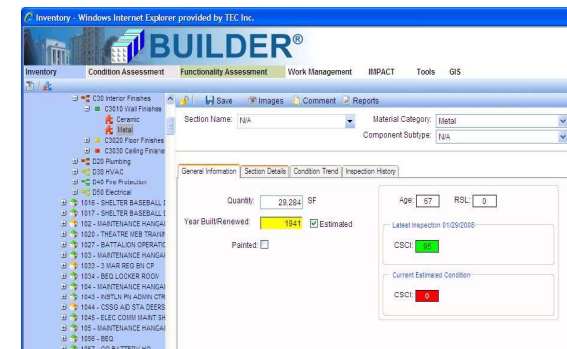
Inventory - Windows Internet Explorer provided by TEC Inc.

BUILDER®

Inventory Condition Assessment Functionality Assessment Work Management IMPACT Tools GIS

C30 Interior Finishes
C3010 Wall Finishes
Ceramic
Metal
C3020 Floor Finishes
C3030 Ceiling Finishes
D20 Plumbing
D30 HVAC
D40 Fire Protection
D50 Electrical
1016 - SHELTER BASEBALL
1017 - SHELTER BASEBALL
102 - MAINTENANCE HANGA
1020 - THEATRE WEB TRAIN
1027 - BATTALION OPERATI
103 - MAINTENANCE HANGA
1033 - 3 MAR REG BN CP
1034 - BEQ LOCKER ROOM
104 - MAINTENANCE HANGA
1043 - INSTLN PH ADMIN CTR
1044 - CSSG AD STA DEERS
1045 - ELEC COMM MAINT SH
105 - MAINTENANCE HANGA
1056 - BEQ
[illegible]

Save Images Comment Reports

Section Name: N/A
Material Category: Metal
Component Subtype: N/A

General Information | Section Details | Condition Trend | Inspection History

Quantity: 29,284 SF
Year Built/Renewed: 1941 Estimated
Painted:

Age: 67 RSL: 0

Latest Inspection 01/29/2008
CSCI: 95

Current Estimated Condition
CSCI: 0